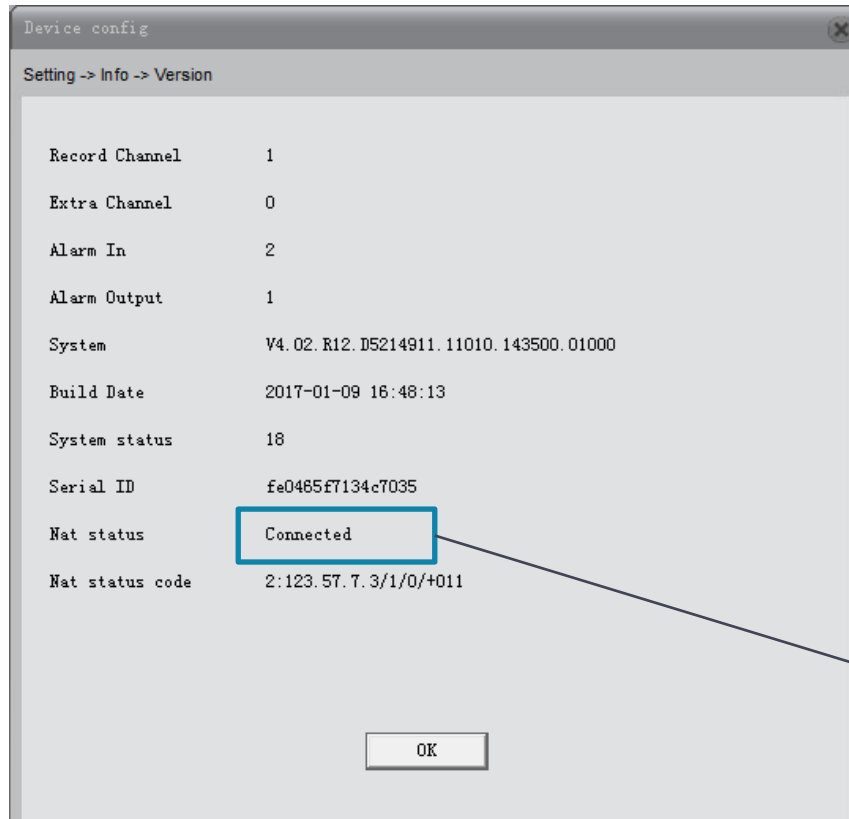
Device config

Setting -> Info -> Version

| | |
|---|---|
| Record Channel | 1 |
| Extra Channel | 0 |
| Alarm In | 2 |
| Alarm Output | 1 |
| System | V4.02.R12.D5214911.11010.143500.01000 |
| Build Date | 2017-01-09 16:48:13 |
| System status | 18 |
| Serial ID | fe0465f7134c7035 |
| Nat status | Connected |
| Nat status code | 2:123.57.7.3/1/0/+011 |

OK